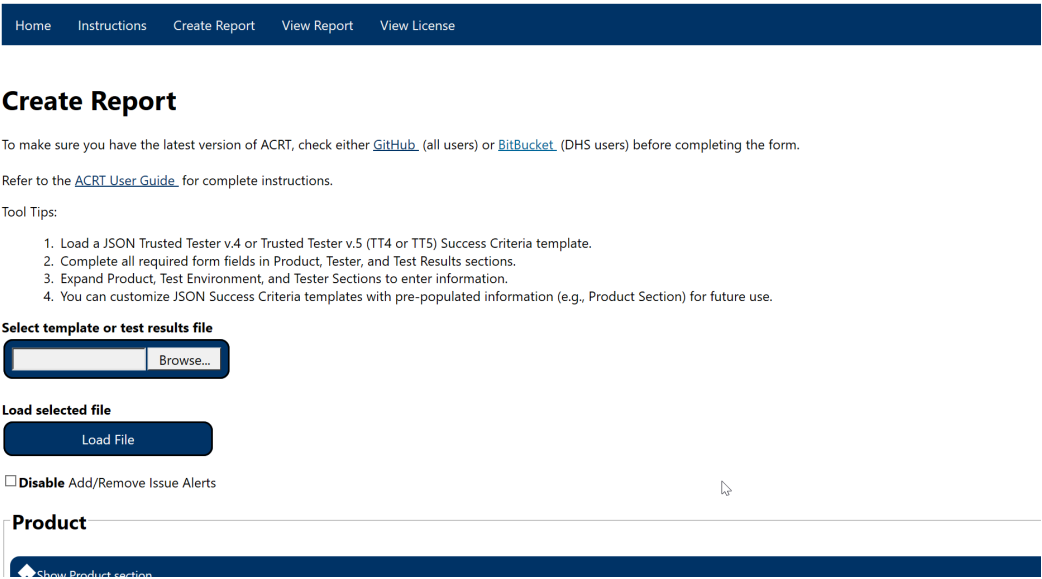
Home Instructions Create Report View Report View License

# Create Report

To make sure you have the latest version of ACRT, check either GitHub (all users) or BitBucket (DHS users) before completing the form.

Refer to the ACRT User Guide for complete instructions.

Tool Tips:

1. Load a JSON Trusted Tester v.4 or Trusted Tester v.5 (TT4 or TT5) Success Criteria template.
2. Complete all required form fields in Product, Tester, and Test Results sections.
3. Expand Product, Test Environment, and Tester Sections to enter information.
4. You can customize JSON Success Criteria templates with pre-populated information (e.g., Product Section) for future use.

**Select template or test results file**

Browse...

**Load selected file**

Load File

**Disable** Add/Remove Issue Alerts

**Product**

Show Product section